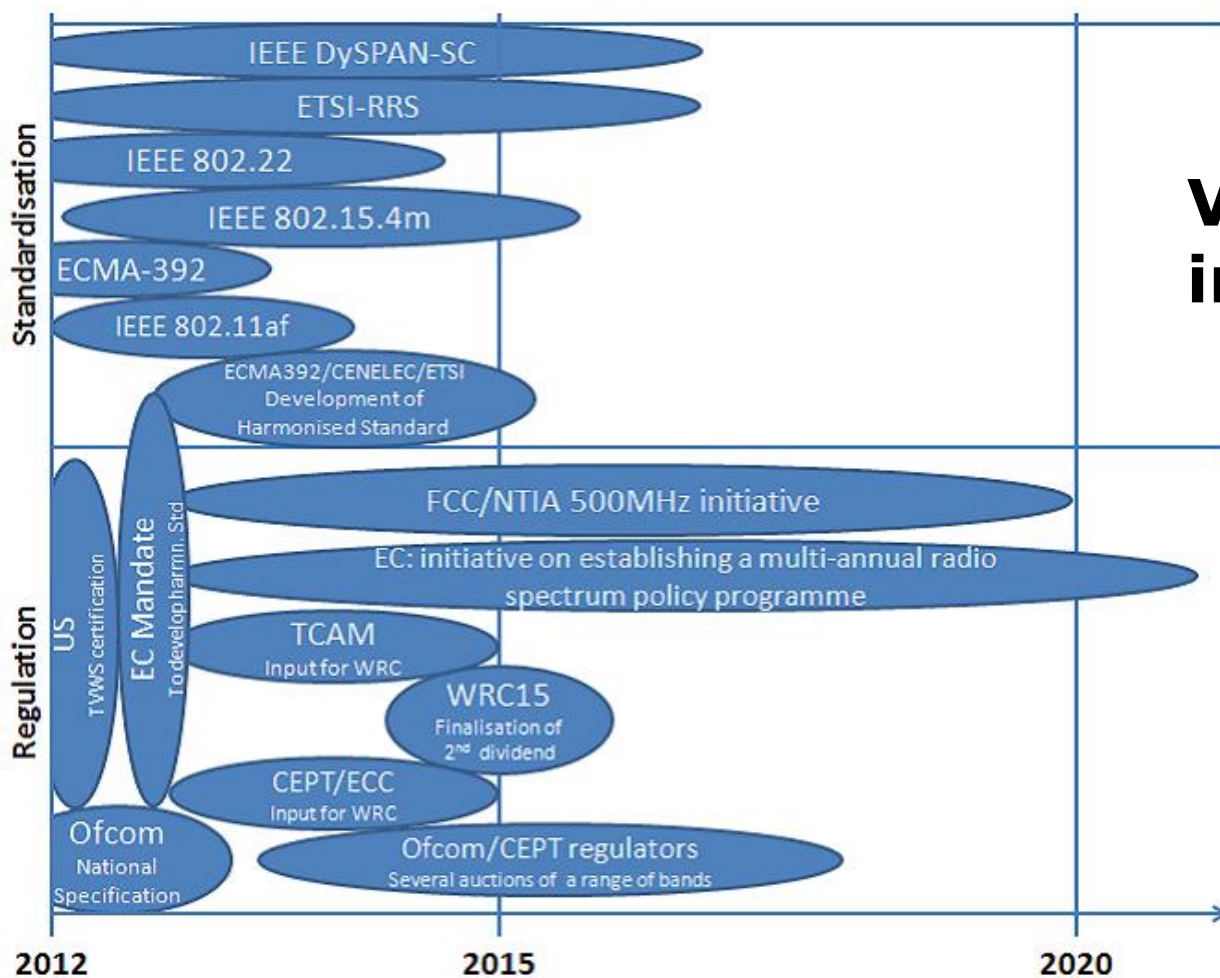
Standardisation

IEEE DySPAN-SC

ETSI-RRS

IEEE 802.22

IEEE 802.15.4m

ECMA-392

IEEE 802.11af

ECMA392/CENELEC/ETSI Development of Harmonised Standard

V
i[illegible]

Regulation

US
TVWS certification

EC Mandate
To develop harmn. Std

FCC/NTIA 500MHz initiative

EC: initiative on establishing a multi-annual radio spectrum policy programme

TCAM
Input for WRC

WRC15
Finalisation of $2^{nd}$ dividend

CEPT/ECC
Input for WRC

Ofcom
National Specification

Ofcom/CEPT regulators
Several auctions of a range of bands

2012

2015

2020